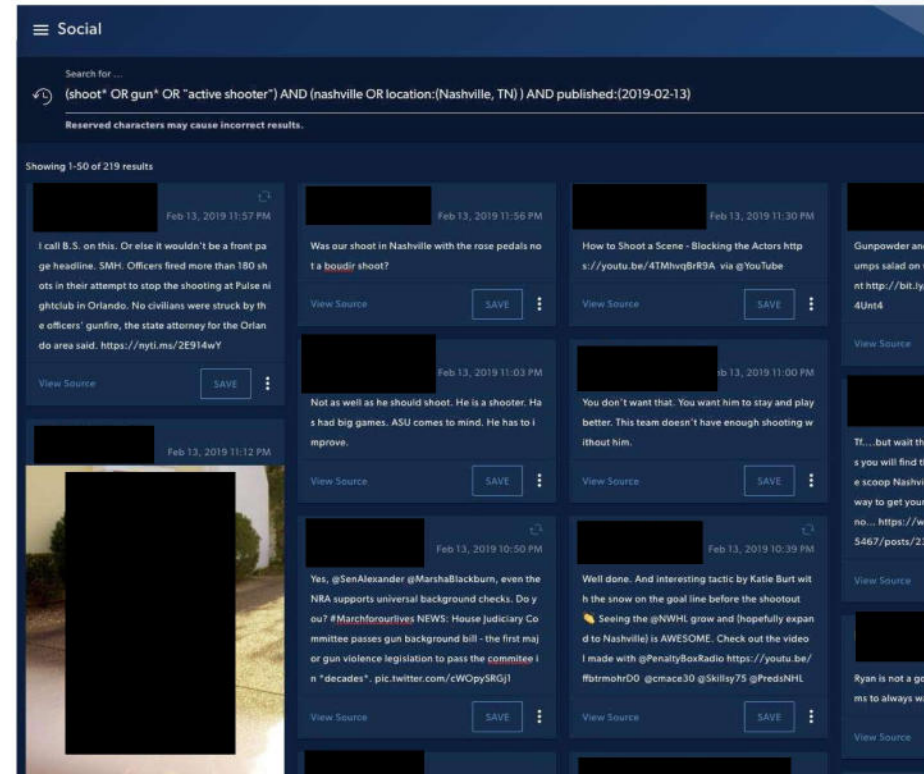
Social

Search for ...

(shoot* OR gun* OR "active shooter") AND (nashville OR location:(Nashville, TN) ) AND published:(2019-02-13)

Reserved characters may cause incorrect results.

Showing 1-50 of 219 results

Feb 13, 2019 11:57 PM

I call B.S. on this. Or else it wouldn't be a front page headline. SMH. Officers fired more than 180 shots in their attempt to stop the shooting at Pulse nightclub in Orlando. No civilians were struck by the officers' gunfire, the state attorney for the Orlando area said. https://nyti.ms/2E914wY

View Source SAVE

Feb 13, 2019 11:12 PM

Feb 13, 2019 11:56 PM

Was our shoot in Nashville with the rose pedals not a boudir shoot?

View Source SAVE

Feb 13, 2019 11:03 PM

Not as well as he should shoot. He is a shooter. Has had big games. ASU comes to mind. He has to improve.

View Source SAVE

Feb 13, 2019 10:50 PM

Yes, @SenAlexander @MarshaBlackburn, even the NRA supports universal background checks. Do you? #Marchforourlives NEWS: House Judiciary Committee passes gun background bill - the first major gun violence legislation to pass the commitee in *decades*. pic.twitter.com/cWOpySRGj1

View Source SAVE

Feb 13, 2019 11:30 PM

How to Shoot a Scene - Blocking the Actors https://youtu.be/4TMhvqBrR9A via @YouTube

View Source SAVE

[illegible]b 13, 2019 11:00 PM

You don't want that. You want him to stay and play better. This team doesn't have enough shooting without him.

View Source SAVE

Feb 13, 2019 10:39 PM

Well done. And interesting tactic by Katie Burt with the snow on the goal line before the shootout 👏 Seeing the @NWHL grow and (hopefully expand to Nashville) is AWESOME. Check out the video I made with @PenaltyBoxRadio https://youtu.be/ffbtrmohrD0 @cmace30 @Skillsy75 @PredsNHL

View Source SAVE

Gunpowder and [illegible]
umps salad on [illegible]
nt http://bit.ly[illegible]
4Unt4

View Source

Tf....but wait th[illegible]
s you will find t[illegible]
e scoop Nashvi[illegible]
way to get your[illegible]
no... https://w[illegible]
5467/posts/2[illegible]

View Source

Ryan is not a go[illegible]
ms to always wa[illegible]

View Source